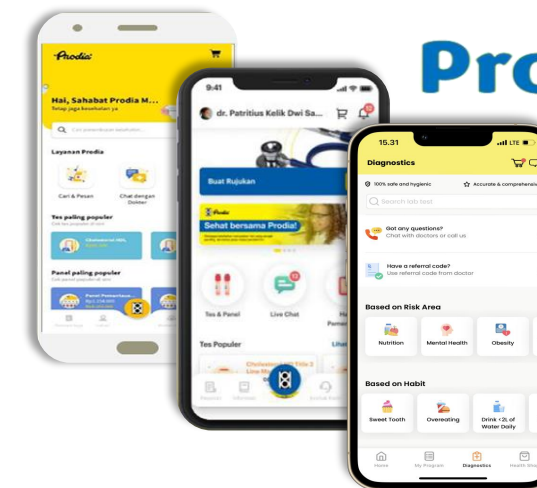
Pro

Prodia

Hai, Sahabat Prodia M...
Selalu jaga kesehatan ya

Cari pemeriksaan kesehatan...

Layanan Prodia

Cari & Pesan

Chat dengan Dokter

Tes paling populer

Panel paling populer

9:41

dr. Patritius Kelik Dwi Sa...

Buat Rujukan

Prodia

Sehat bersama Prodia!

Tes & Panel

Live Chat

Tes Populer

15.31

Diagnostics

100% safe and hygienic

Accurate & comprehensive

Search lab test

Got any questions?
Chat with doctors or call us

Have a referral code?
Use referral code from doctor

Based on Risk Area

Nutrition

Mental Health

Obesity

Based on Habit

Sweet Tooth

Overeating

Drink <2L of Water Daily

Home

My Program

Diagnostics

Health Sto